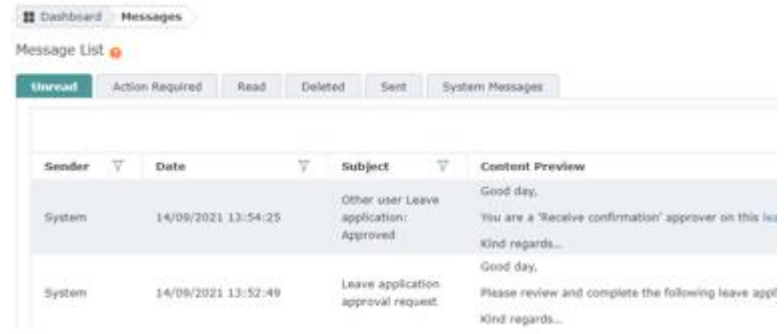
Dashboard Messages

Message List

Unread | Action Required | Read | Deleted | Sent | System Messages

| Sender | Date | Subject | Content Preview |
|---|---|---|---|
| System | 14/09/2021 13:54:25 | Other user Leave application: Approved | Good day, You are a 'Receive confirmation' approver on this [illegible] Kind regards... |
| System | 14/09/2021 13:52:49 | Leave application approval request | Good day, Please review and complete the following leave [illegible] Kind regards... |